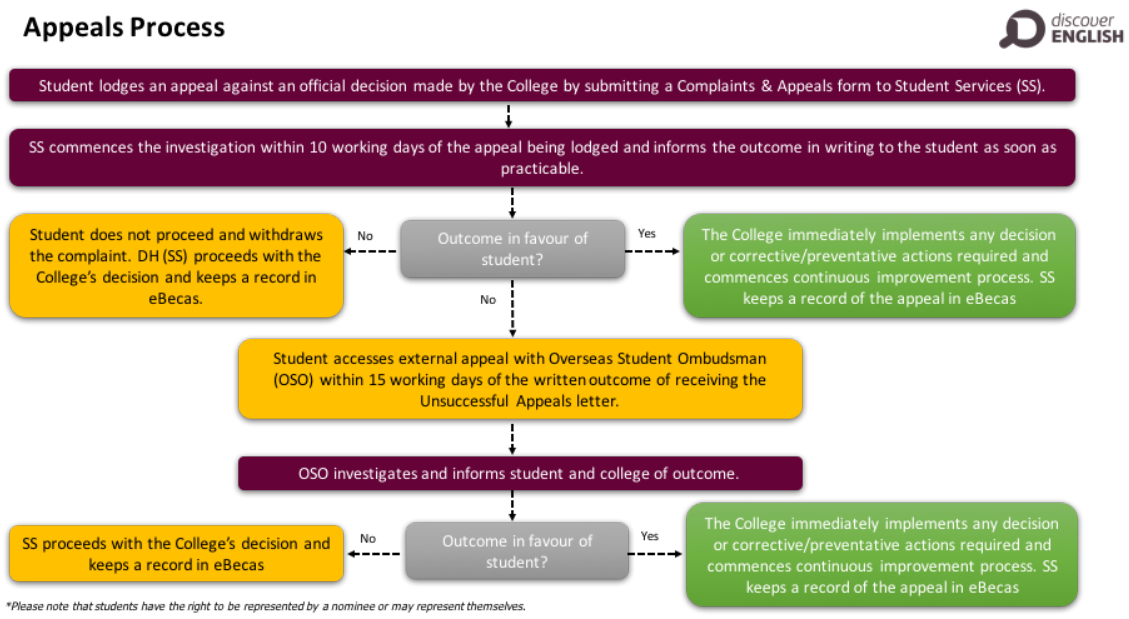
Appeals Process

discover ENGLISH

Student lodges an appeal against an official decision made by the College by submitting a Complaints & Appeals form to Student Services (SS).

SS commences the investigation within 10 working days of the appeal being lodged and informs the outcome in writing to the student as soon as practicable.

Student does not proceed and withdraws the complaint. DH (SS) proceeds with the College's decision and keeps a record in eBecas.

No

Outcome in favour of student?

Yes

The College immediately implements any decision or corrective/preventative actions required and commences continuous improvement process. SS keeps a record of the appeal in eBecas

No

Student accesses external appeal with Overseas Student Ombudsman (OSO) within 15 working days of the written outcome of receiving the Unsuccessful Appeals letter.

OSO investigates and informs student and college of outcome.

SS proceeds with the College's decision and keeps a record in eBecas

No

Outcome in favour of student?

Yes

The College immediately implements any decision or corrective/preventative actions required and commences continuous improvement process. SS keeps a record of the appeal in eBecas

*Please note that students have the right to be represented by a nominee or may represent themselves.